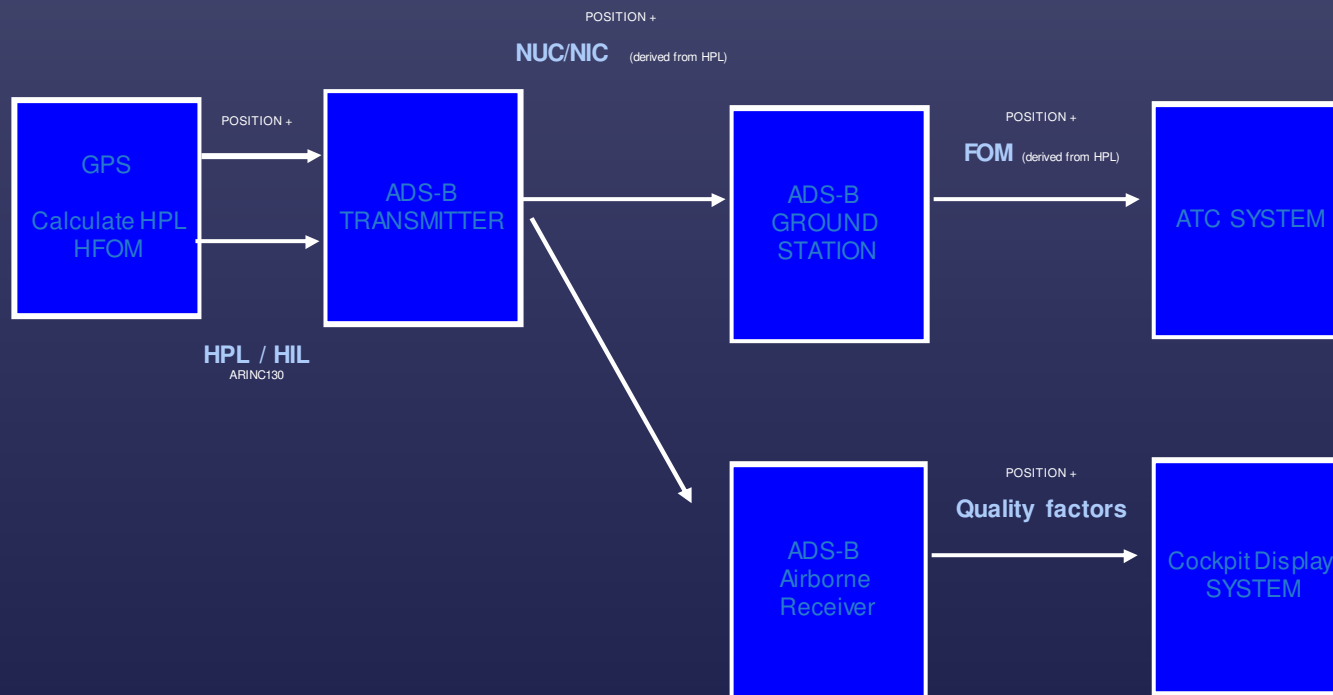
POSITION +

NUC/NIC (derived from HPL)

GPS

Calculate HPL HFOM

POSITION +

HPL / HIL
ARINC130

ADS-B TRANSMITTER

ADS-B GROUND STATION

POSITION +

FOM (derived from HPL)

ATC SYSTEM

ADS-B Airborne Receiver

POSITION +

Quality factors

Cockpit Display SYSTEM